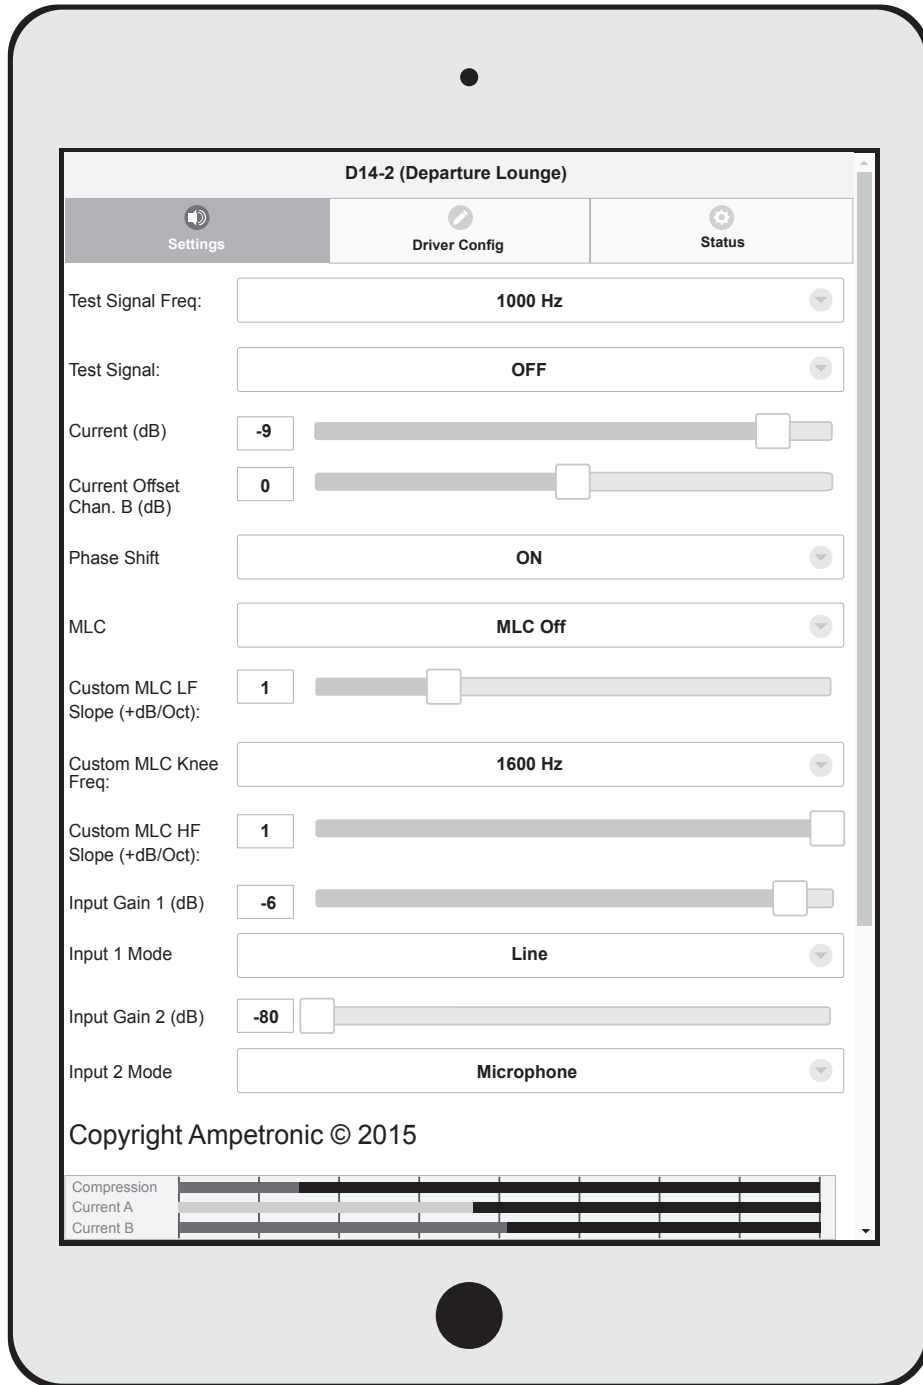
D14-2 (Departure Lounge)

Settings

Driver Config

Status

Test Signal Freq: 1000 Hz

Test Signal: OFF

Current (dB) -9

Current Offset Chan. B (dB) 0

Phase Shift ON

MLC MLC Off

Custom MLC LF Slope (+dB/Oct): 1

Custom MLC Knee Freq: 1600 Hz

Custom MLC HF Slope (+dB/Oct): 1

Input Gain 1 (dB) -6

Input 1 Mode Line

Input Gain 2 (dB) -80

Input 2 Mode Microphone

Copyright Ampetronic © 2015

Compression
Current A
Current B